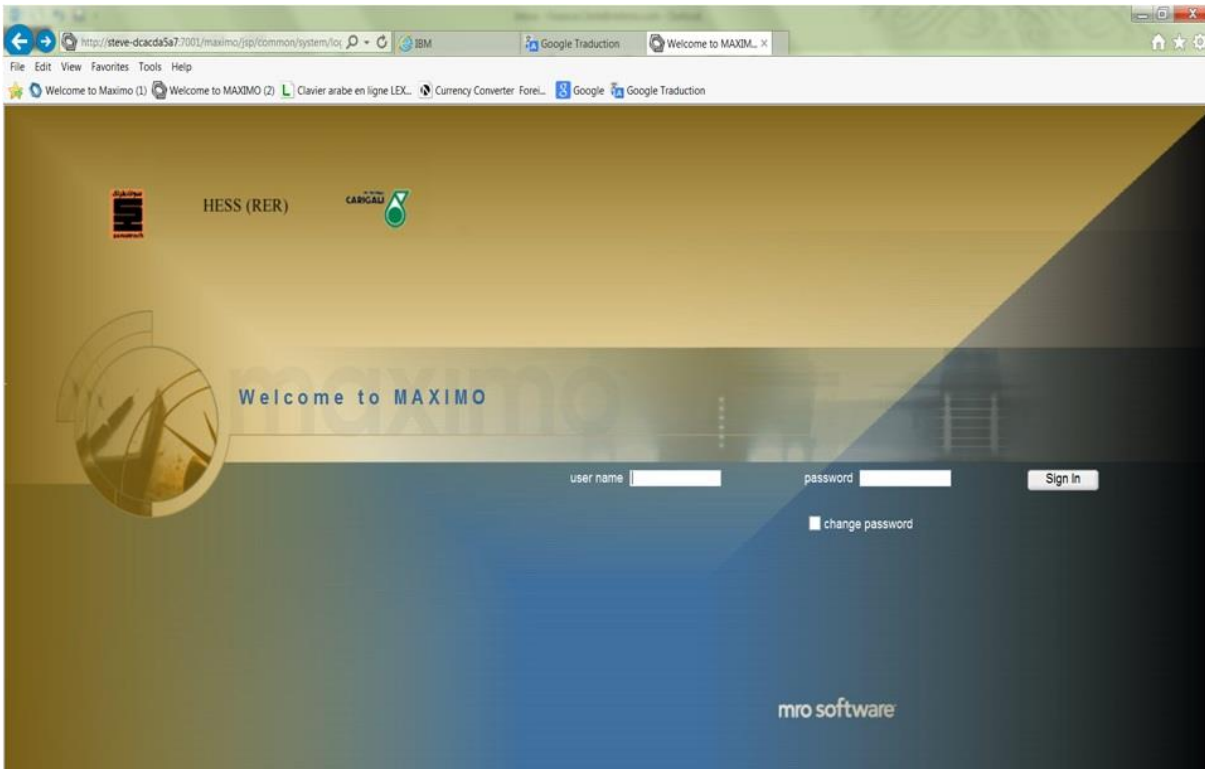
http://steve-dcacda5a7:7001/maximo/jsp/common/system/lo; IBM Google Traduction Welcome to MAXIM...

File Edit View Favorites Tools Help

Welcome to Maximo (1) Welcome to MAXIMO (2) Clavier arabe en ligne LEX... Currency Converter Forei... Google Google Traduction

HESS (RER)

CARIGALI

Welcome to MAXIMO

maximo

user name

password

Sign In

change password

mro software